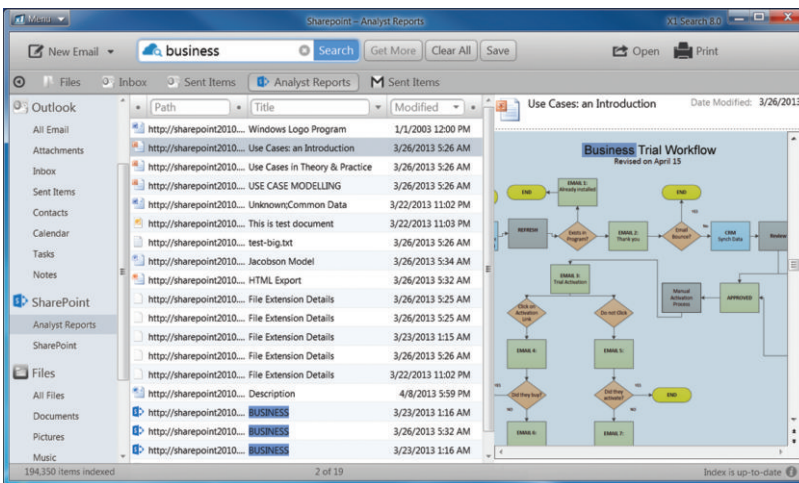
Menu
Sharepoint – Analyst Reports
X1 Search 8.0

New Email
business
Search
Get More
Clear All
Save
Open
Print

Files
Inbox
Sent Items
Analyst Reports
Sent Items

Outlook
All Email
Attachments
Inbox
Sent Items
Contacts
Calendar
Tasks
Notes
SharePoint
Analyst Reports
SharePoint
Files
All Files
Documents
Pictures
Music

| Path | Title | Modified |
|---|---|---|
| http://sharepoint2010... | Windows Logo Program | 1/1/2003 12:00 PM |
| http://sharepoint2010... | Use Cases: an Introduction | 3/26/2013 5:26 AM |
| http://sharepoint2010... | Use Cases in Theory & Practice | 3/26/2013 5:26 AM |
| http://sharepoint2010... | USE CASE MODELLING | 3/26/2013 5:26 AM |
| http://sharepoint2010... | Unknown;Common Data | 3/22/2013 11:02 PM |
| http://sharepoint2010... | This is test document | 3/22/2013 11:03 PM |
| http://sharepoint2010... | test-big.txt | 3/26/2013 5:26 AM |
| http://sharepoint2010... | Jacobson Model | 3/26/2013 5:34 AM |
| http://sharepoint2010... | HTML Export | 3/26/2013 5:32 AM |
| http://sharepoint2010... | File Extension Details | 3/26/2013 5:25 AM |
| http://sharepoint2010... | File Extension Details | 3/26/2013 5:25 AM |
| http://sharepoint2010... | File Extension Details | 3/23/2013 1:15 AM |
| http://sharepoint2010... | File Extension Details | 3/26/2013 5:26 AM |
| http://sharepoint2010... | File Extension Details | 3/22/2013 11:02 PM |
| http://sharepoint2010... | Description | 4/8/2013 5:59 PM |
| http://sharepoint2010... | BUSINESS | 3/23/2013 1:16 AM |
| http://sharepoint2010... | BUSINESS | 3/26/2013 5:32 AM |
| http://sharepoint2010... | BUSINESS | 3/23/2013 1:16 AM |

Use Cases: an Introduction
Date Modified: 3/26/2013

Business Trial Workflow
Revised on April 15

END
EMAIL 2: Already installed
END
REFRESH
Exists in Program?
EMAIL 2: Thank you
Email Bounces?
CRM Synch Data
Review
EMAIL 3: Trial Activation
Manual Activation Process
APPROVED
Click on Activation Link
Do not Click
EMAIL 4:
EMAIL 5:
Did they buy?
Did they activate?
END
EMAIL 6:
EMAIL 7:
NO
NO
YES

194,350 items indexed
2 of 19
Index is up-to-date